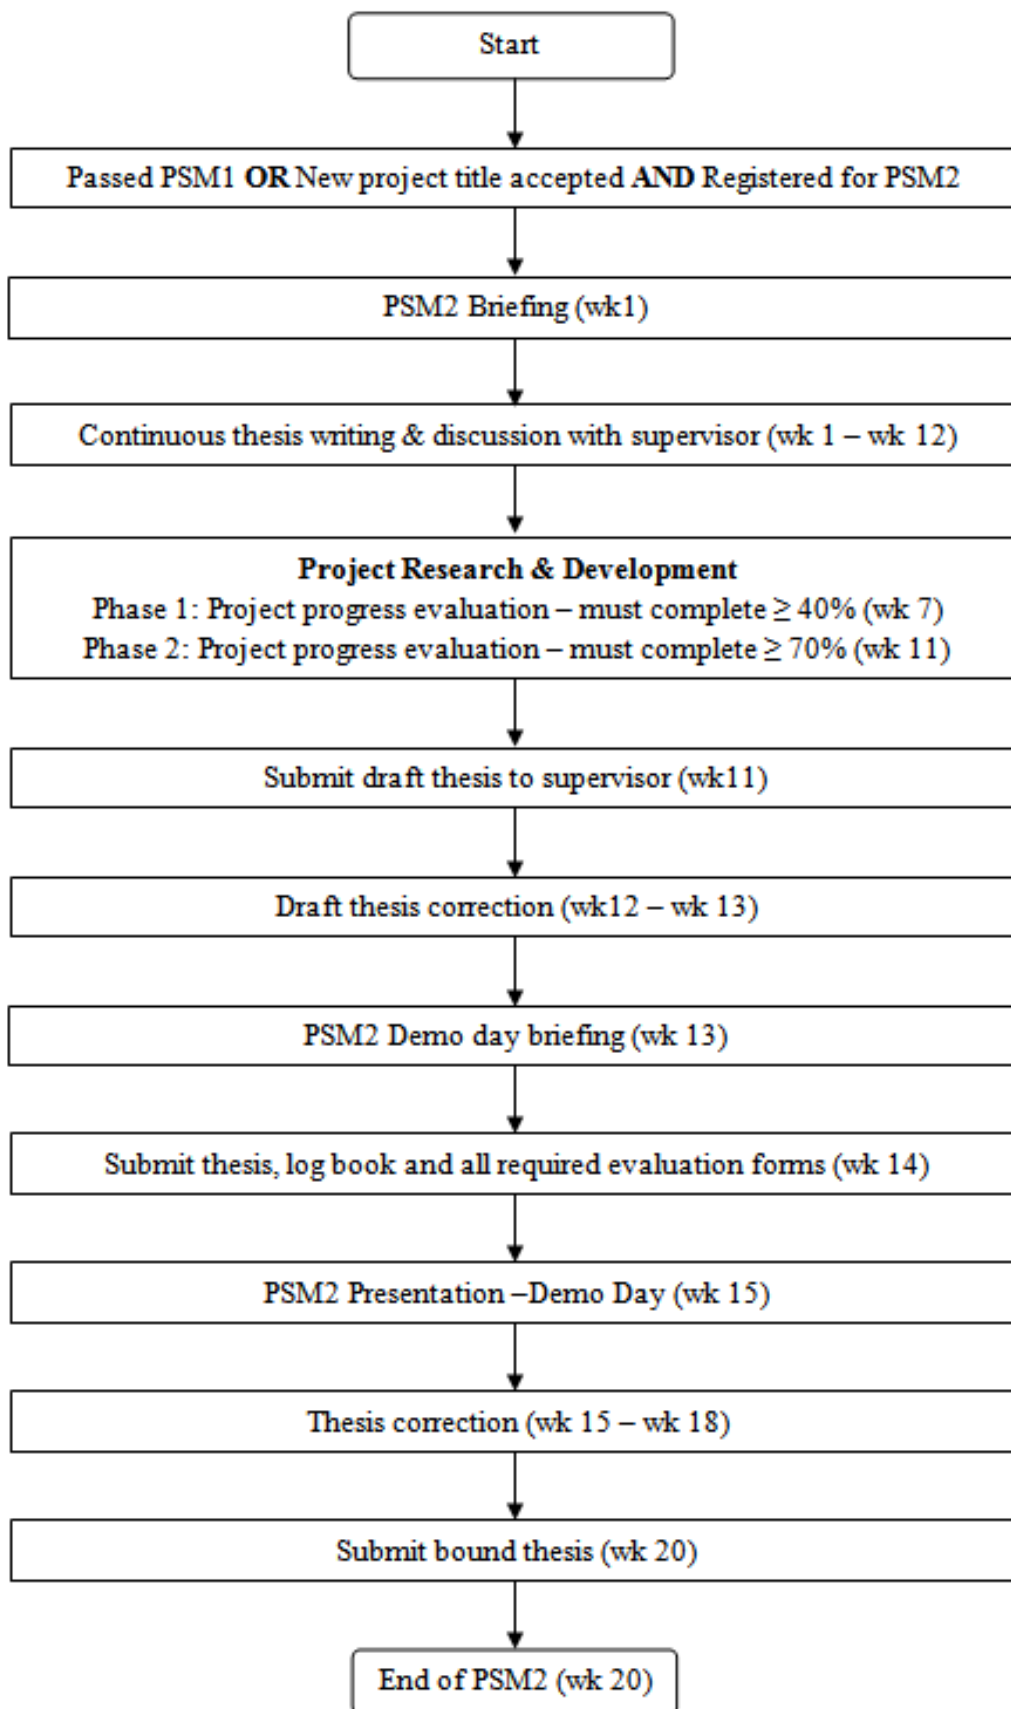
Start

Passed PSM1 **OR** New project title accepted **AND** Registered for PSM2

PSM2 Briefing (wk1)

Continuous thesis writing & discussion with supervisor (wk 1 – wk 12)

**Project Research & Development**
Phase 1: Project progress evaluation – must complete $\geq$ 40% (wk 7)
Phase 2: Project progress evaluation – must complete $\geq$ 70% (wk 11)

Submit draft thesis to supervisor (wk11)

Draft thesis correction (wk12 – wk 13)

PSM2 Demo day briefing (wk 13)

Submit thesis, log book and all required evaluation forms (wk 14)

PSM2 Presentation –Demo Day (wk 15)

Thesis correction (wk 15 – wk 18)

Submit bound thesis (wk 20)

End of PSM2 (wk 20)